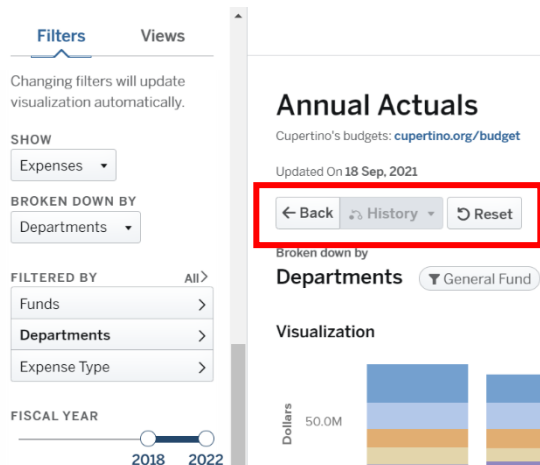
Filters
Views

Changing filters will update visualization automatically.

SHOW
Expenses

BROKEN DOWN BY
Departments

FILTERED BY
All
Funds
Departments
Expense Type

FISCAL YEAR
2018
2022

Annual Actuals
Cupertino's budgets: cupertino.org/budget

Updated On 18 Sep, 2021

← Back
History
Reset

Broken down by
Departments
General Fund

Visualization

Dollars
50.0M